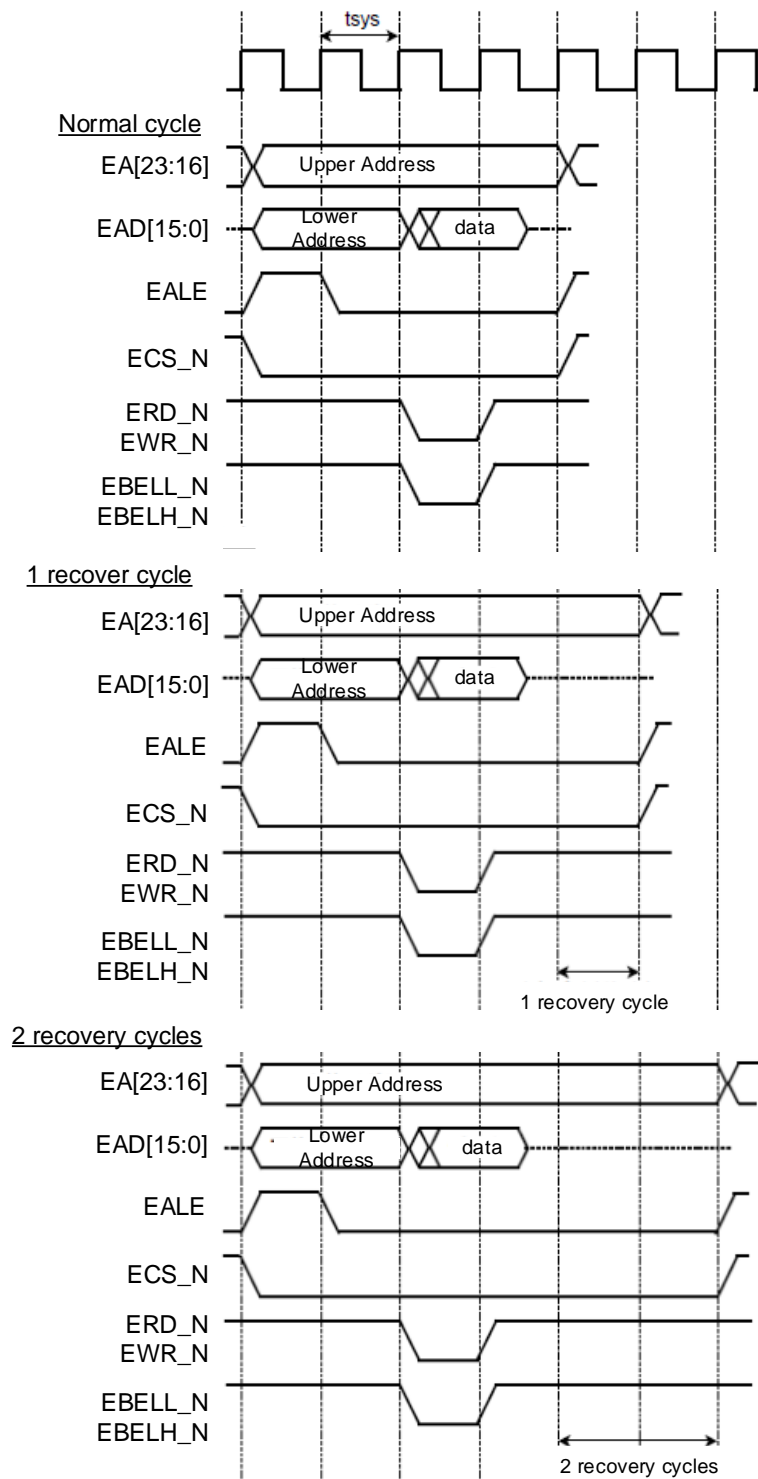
tsys

Normal cycle

EA[23:16]
Upper Address

EAD[15:0]
Lower Address
data

EALE

ECS_N

ERD_N
EWR_N

EBELL_N
EBELH_N

1 recover cycle

EA[23:16]
Upper Address

EAD[15:0]
Lower Address
data

EALE

ECS_N

ERD_N
EWR_N

EBELL_N
EBELH_N

1 recovery cycle

2 recovery cycles

EA[23:16]
Upper Address

EAD[15:0]
Lower Address
data

EALE

ECS_N

ERD_N
EWR_N

EBELL_N
EBELH_N

2 recovery cycles